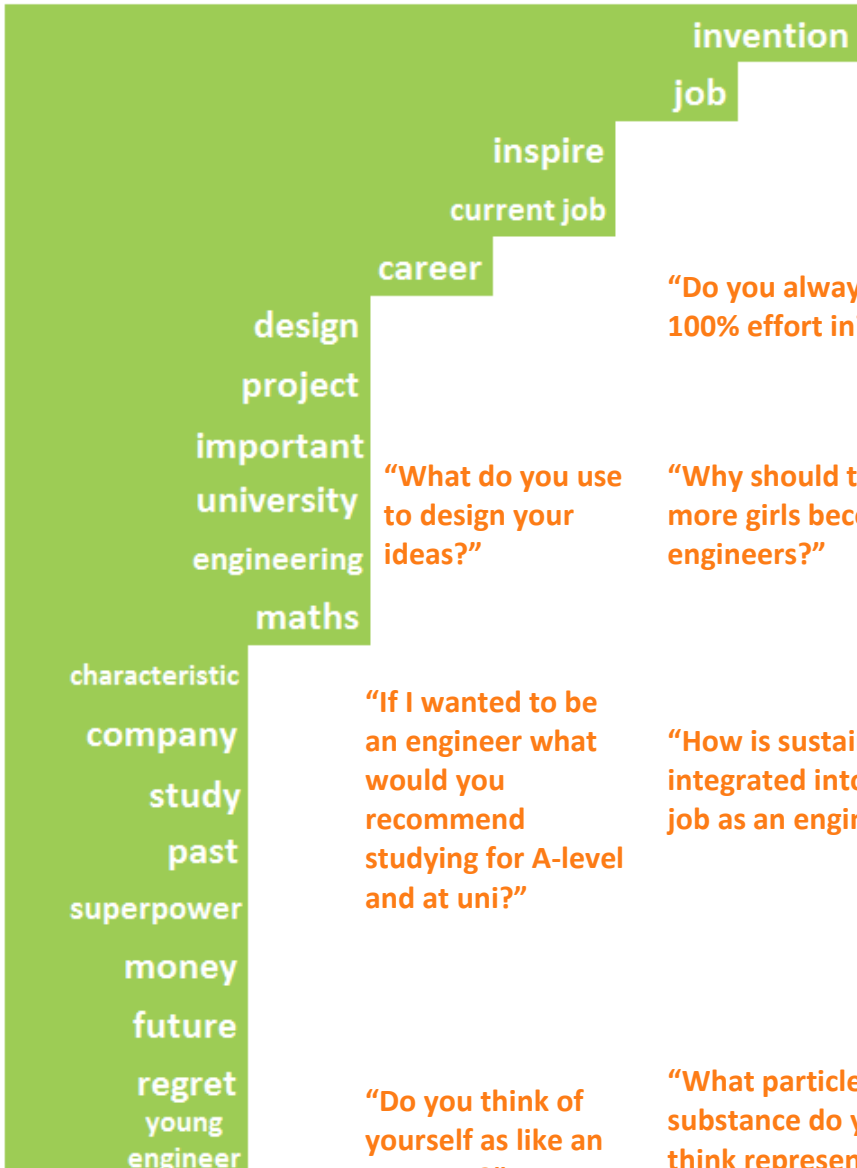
invention
job
inspire
current job
career
design
project
important
university
engineering
maths
characteristic
company
study
past
superpower
money
future
regret
young engineer

"Do you alway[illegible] 100% effort in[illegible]

"What do you use to design your ideas?"

"Why should t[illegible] more girls bec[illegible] engineers?"

"If I wanted to be an engineer what would you recommend studying for A-level and at uni?"

"How is sustai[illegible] integrated int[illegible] job as an engi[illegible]

"Do you think of yourself as like an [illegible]

"What particle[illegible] substance do y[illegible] think represen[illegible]